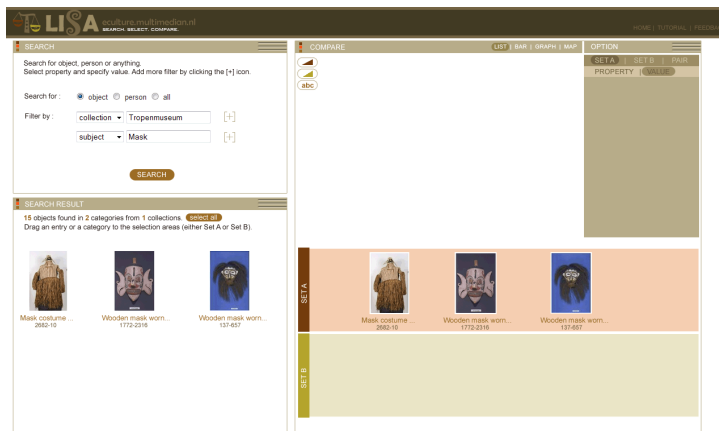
LISA eculture.multimedian.nl
SEARCH. SELECT. COMPARE.

HOME | TUTORIAL | FEEDB

SEARCH

Search for object, person or anything.
Select property and specify value. Add more filter by clicking the [+] icon.

Search for : object person all

Filter by : collection Tropenmuseum [+]

subject Mask [+]

SEARCH

SEARCH RESULT

15 objects found in 2 categories from 1 collections. select all
Drag an entry or a category to the selection areas (either Set A or Set B).

Mask costume ...
2682-10

Wooden mask worn...
1772-2316

Wooden mask worn...
137-657

COMPARE

LIST | BAR | GRAPH | MAP

abc

OPTION

SET A | SET B | PAIR

PROPERTY | VALUE

SET A

Mask costume ...
2682-10

Wooden mask worn...
1772-2316

Wooden mask worn...
137-657

SET B